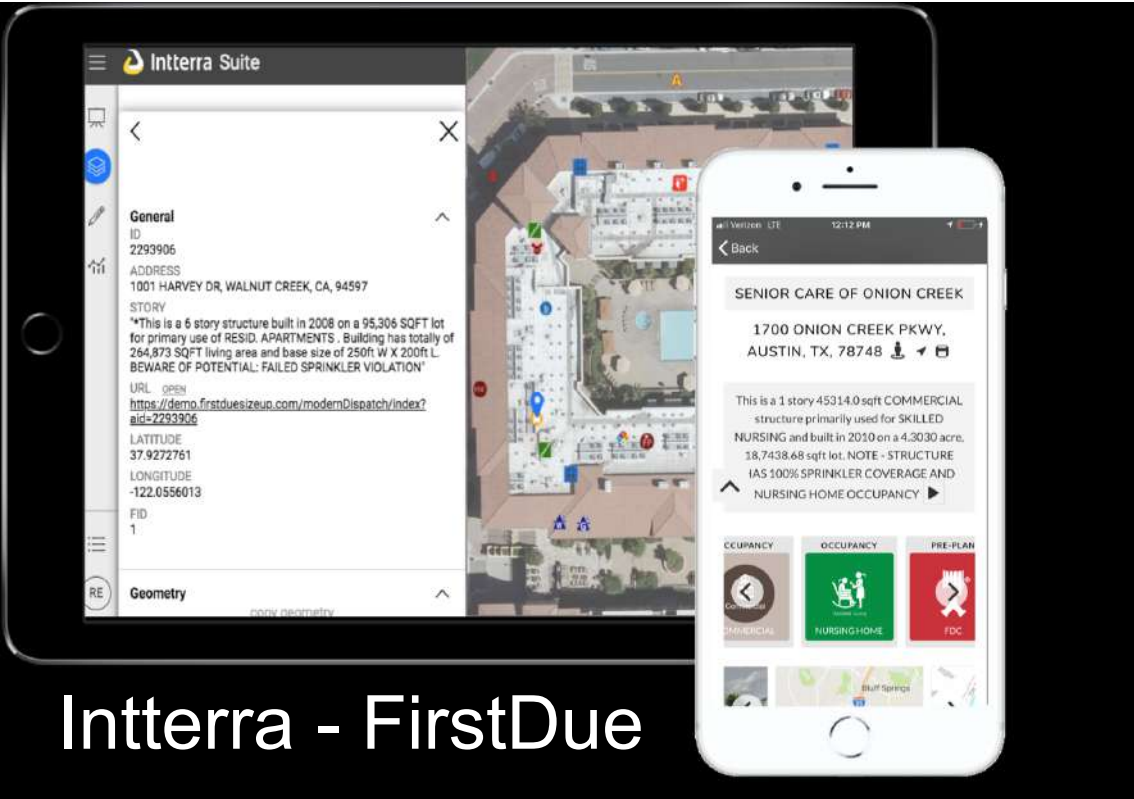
Intterra Suite

General
ID
2293906
ADDRESS
1001 HARVEY DR, WALNUT CREEK, CA, 94597
STORY
"*This is a 6 story structure built in 2008 on a 95,306 SQFT lot for primary use of RESID. APARTMENTS . Building has totally of 264,873 SQFT living area and base size of 250ft W X 200ft L. BEWARE OF POTENTIAL: FAILED SPRINKLER VIOLATION"
URL OPEN
https://demo.firstduesizeup.com/modernDispatch/index?aid=2293906
LATITUDE
37.9272761
LONGITUDE
-122.0556013
FID
1

Geometry
copy geometry

RE

A

Verizon LTE 12:12 PM
Back
SENIOR CARE OF ONION CREEK
1700 ONION CREEK PKWY, AUSTIN, TX, 78748
This is a 1 story 45314.0 sqft COMMERCIAL structure primarily used for SKILLED NURSING and built in 2010 on a 4.3030 acre. 18,7438.68 sqft lot. NOTE - STRUCTURE IAS 100% SPRINKLER COVERAGE AND NURSING HOME OCCUPANCY
CCUPANCY
OCCUPANCY
PRE-PLAN
Commercial
OMMERCIAL
NURSING HOME
FDC
Bluff Springs

Intterra - FirstDue